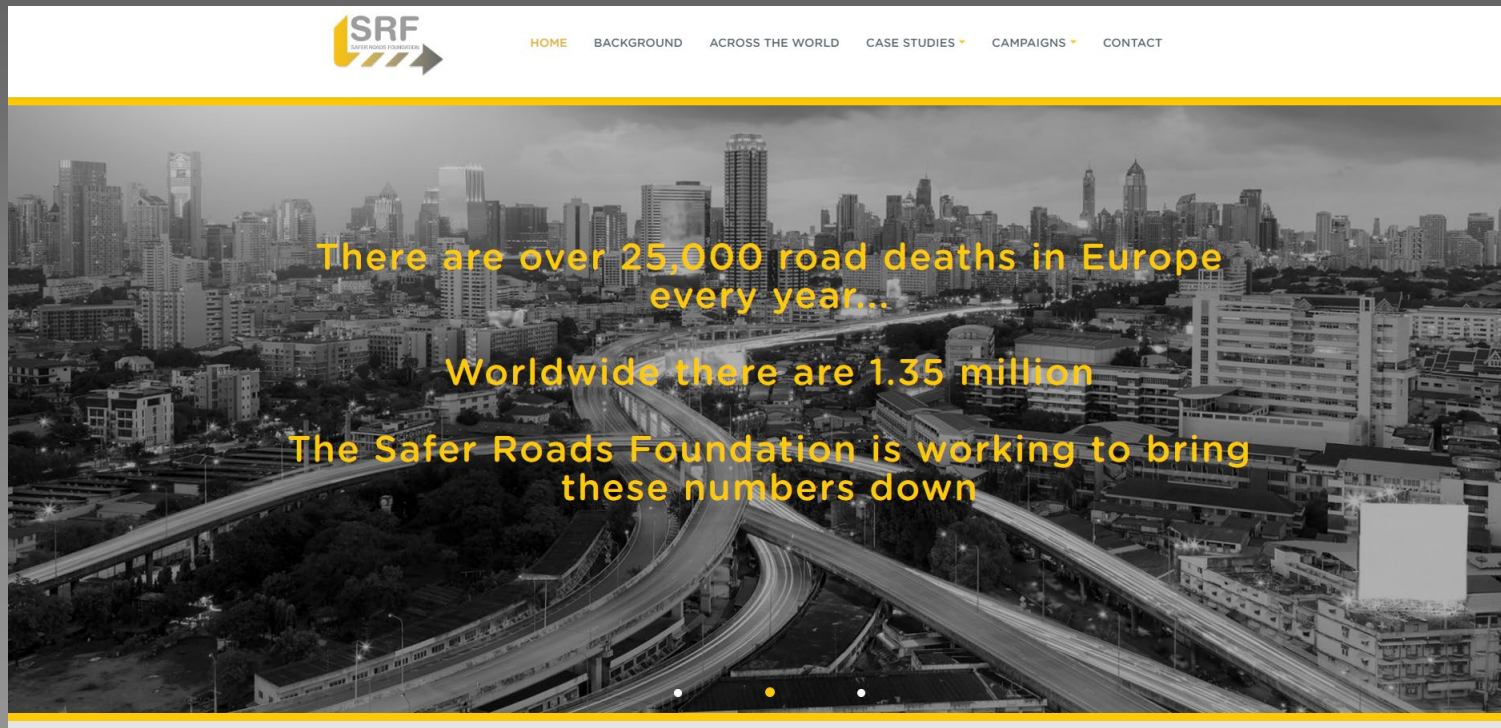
SRF
SAFER ROADS FOUNDATION

HOME BACKGROUND ACROSS THE WORLD CASE STUDIES CAMPAIGNS CONTACT

There are over 25,000 road deaths in Europe every year...

Worldwide there are 1.35 million

The Safer Roads Foundation is working to bring these numbers down